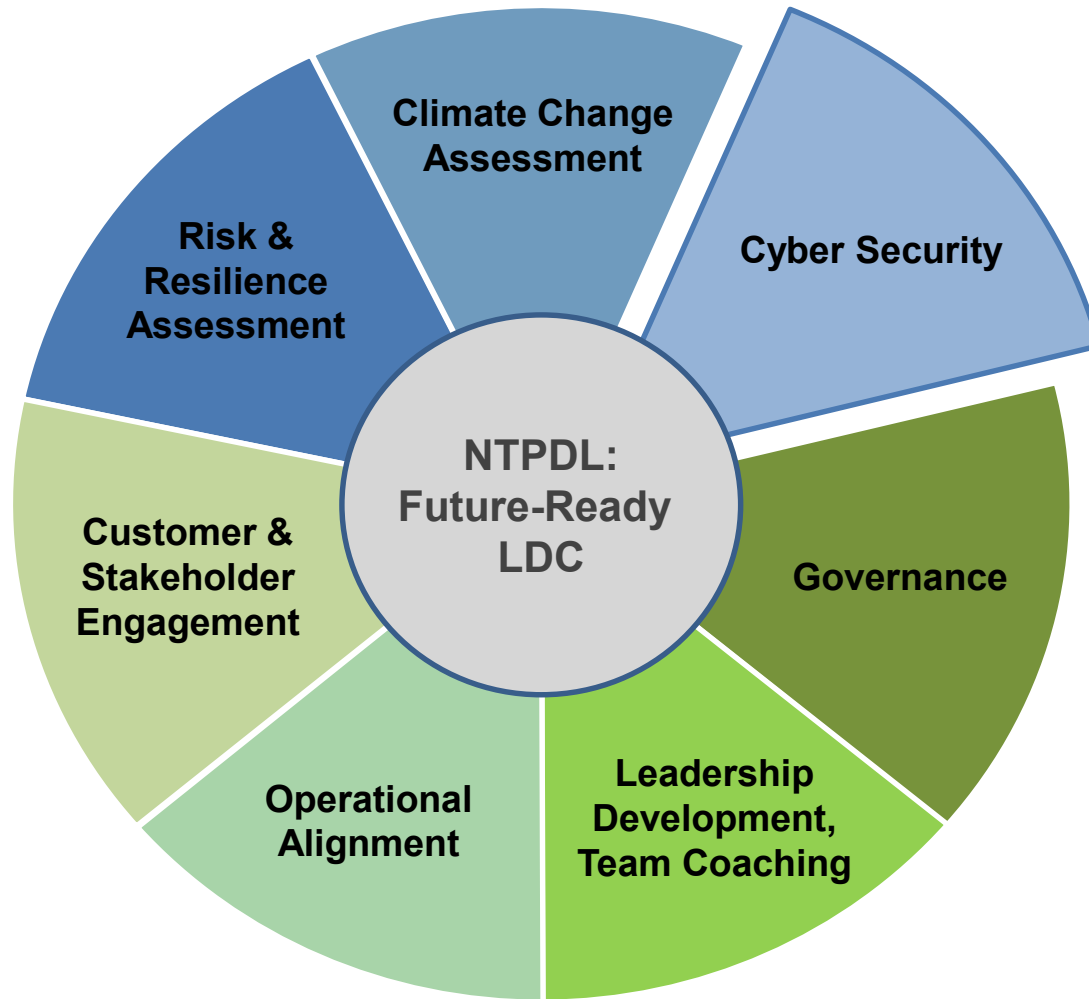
NTPDL: Future-Ready LDC

Climate Change Assessment

Cyber Security

Governance

Leadership Development, Team Coaching

Operational Alignment

Customer & Stakeholder Engagement

Risk & Resilience Assessment